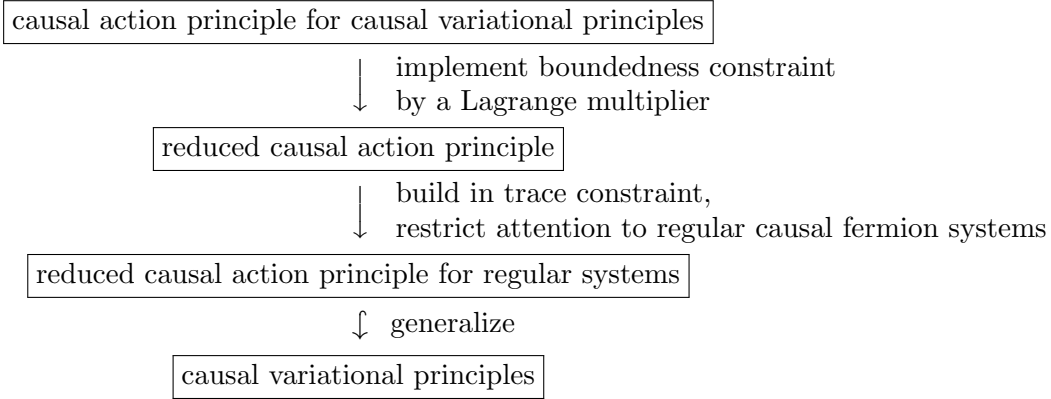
causal action principle for causal variational principles

implement boundedness constraint by a Lagrange multiplier

reduced causal action principle

build in trace constraint, restrict attention to regular causal fermion systems

reduced causal action principle for regular systems

generalize

causal variational principles